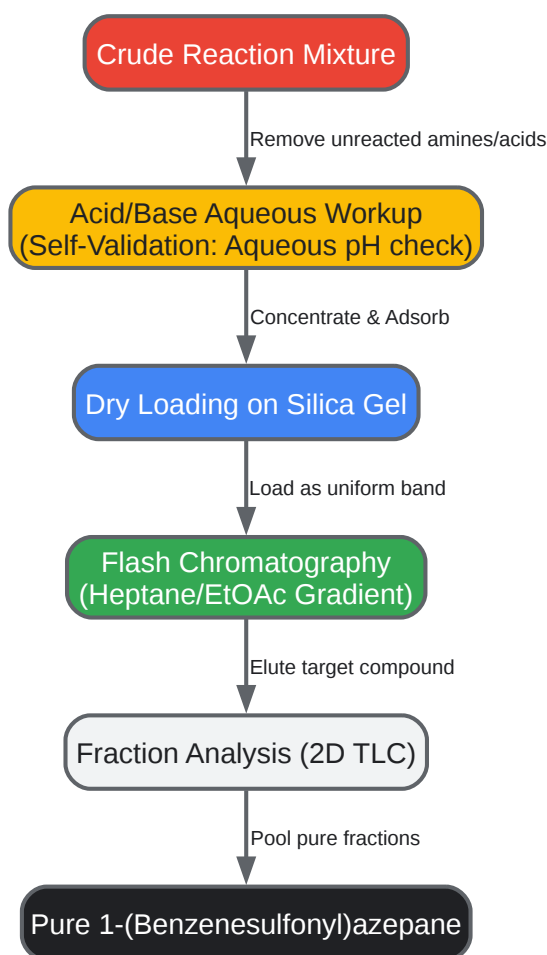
Crude Reaction Mixture

Remove unreacted amines/acids

Acid/Base Aqueous Workup
(Self-Validation: Aqueous pH check)

Concentrate & Adsorb

Dry Loading on Silica Gel

Load as uniform band

Flash Chromatography
(Heptane/EtOAc Gradient)

Elute target compound

Fraction Analysis (2D TLC)

Pool pure fractions

Pure 1-(Benzenesulfonyl)azepane